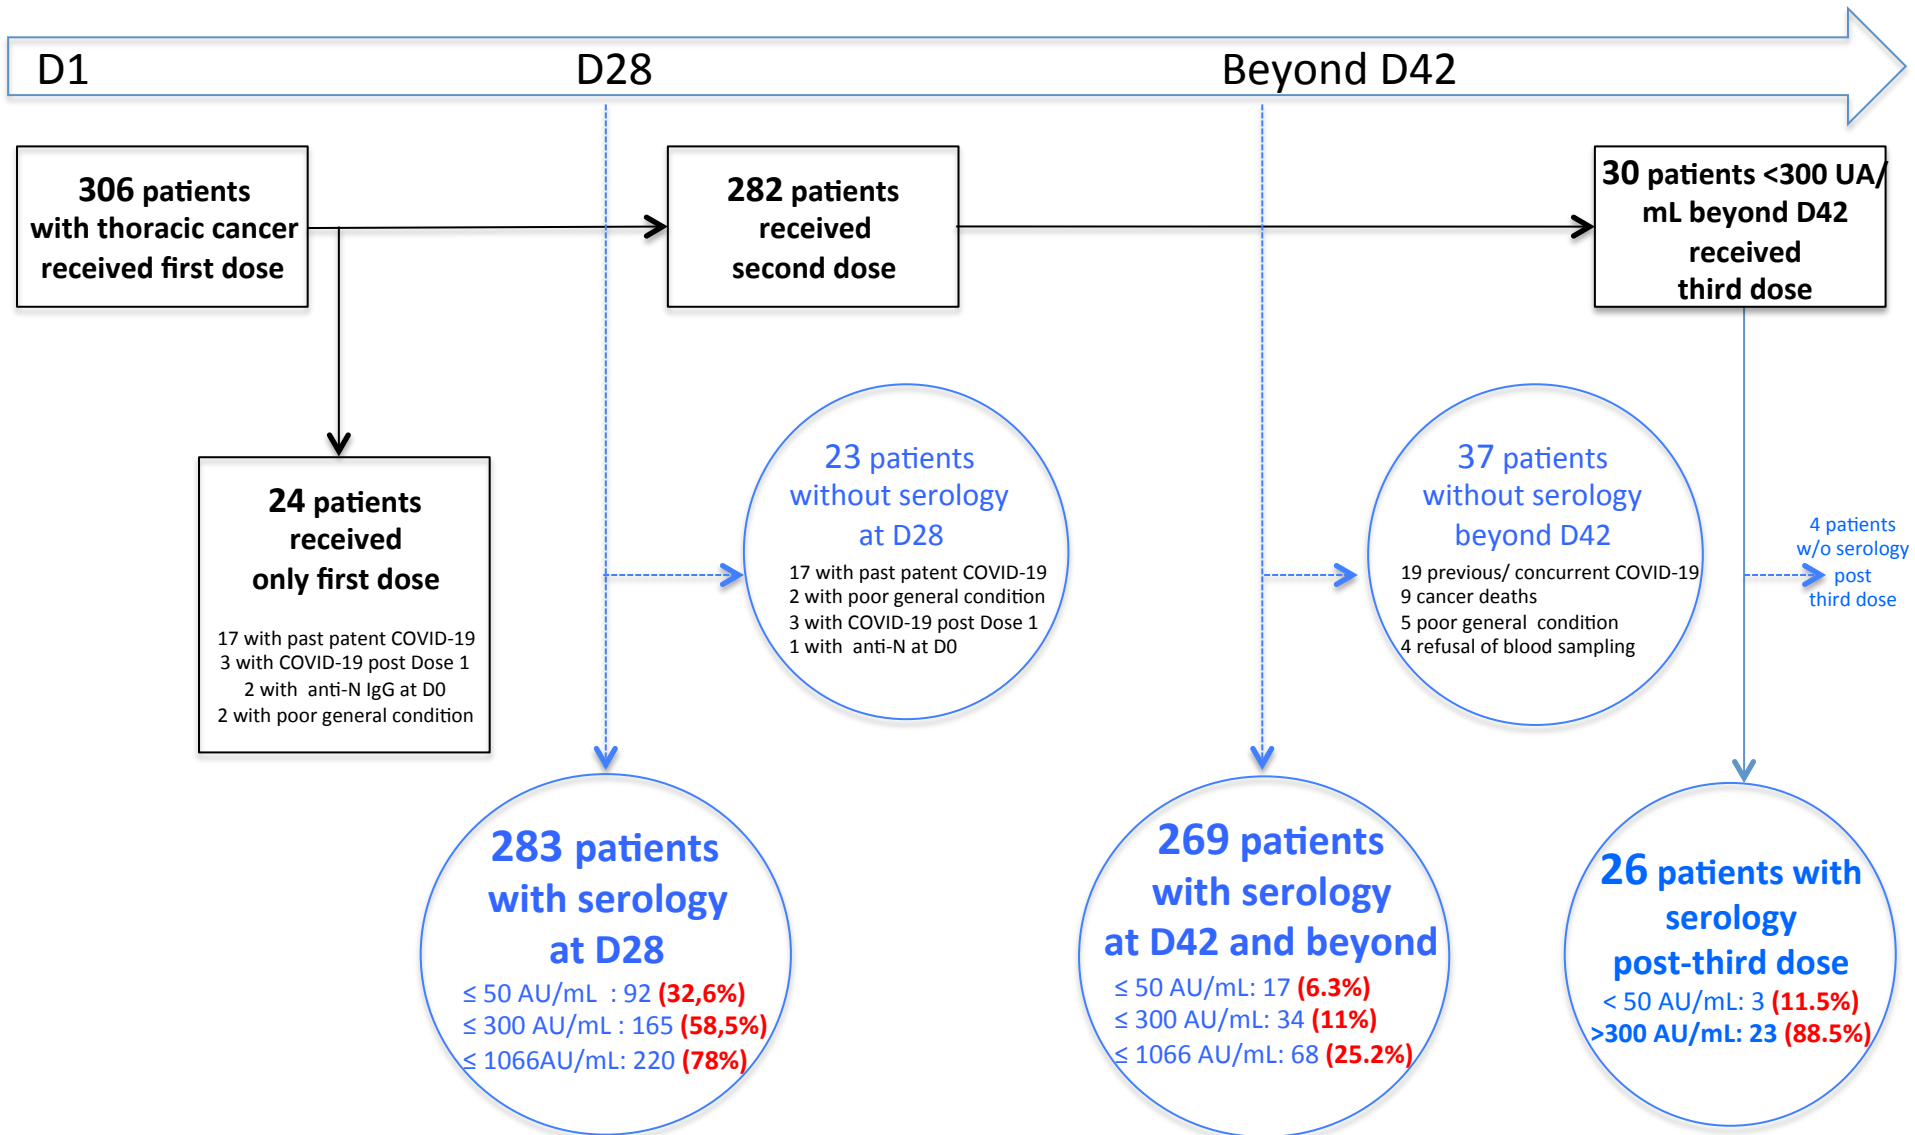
D1
D28
Beyond D42

306 patients with thoracic cancer received first dose

282 patients received second dose

30 patients <300 UA/ mL beyond D42 received third dose

24 patients received only first dose

17 with past patent COVID-19
3 with COVID-19 post Dose 1
2 with anti-N IgG at D0
2 with poor general condition

23 patients without serology at D28

17 with past patent COVID-19
2 with poor general condition
3 with COVID-19 post Dose 1
1 with anti-N at D0

37 patients without serology beyond D42

19 previous/ concurrent COVID-19
9 cancer deaths
5 poor general condition
4 refusal of blood sampling

4 patients w/o serology post third dose

283 patients with serology at D28

≤ 50 AU/mL : 92 (32,6%)
≤ 300 AU/mL : 165 (58,5%)
≤ 1066AU/mL: 220 (78%)

269 patients with serology at D42 and beyond

≤ 50 AU/mL: 17 (6.3%)
≤ 300 AU/mL: 34 (11%)
≤ 1066 AU/mL: 68 (25.2%)

26 patients with serology post-third dose

< 50 AU/mL: 3 (11.5%)
>300 AU/mL: 23 (88.5%)